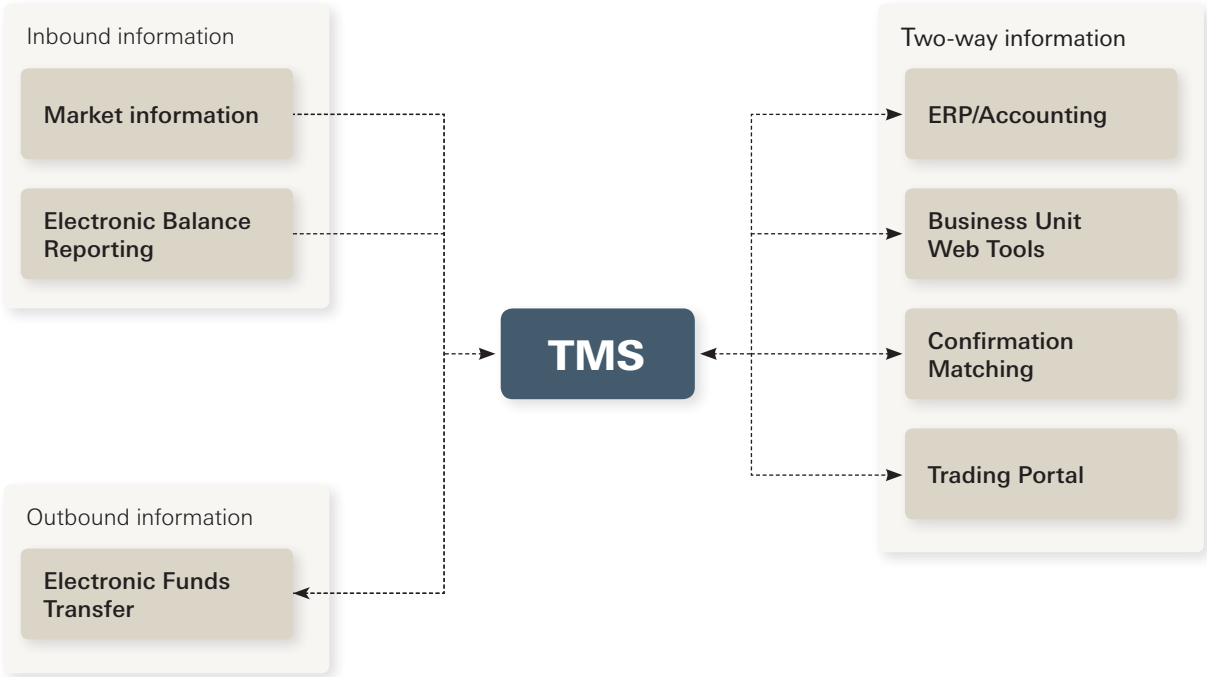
Inbound information

Market information

Electronic Balance Reporting

TMS

Outbound information

Electronic Funds Transfer

Two-way information

ERP/Accounting

Business Unit Web Tools

Confirmation Matching

Trading Portal